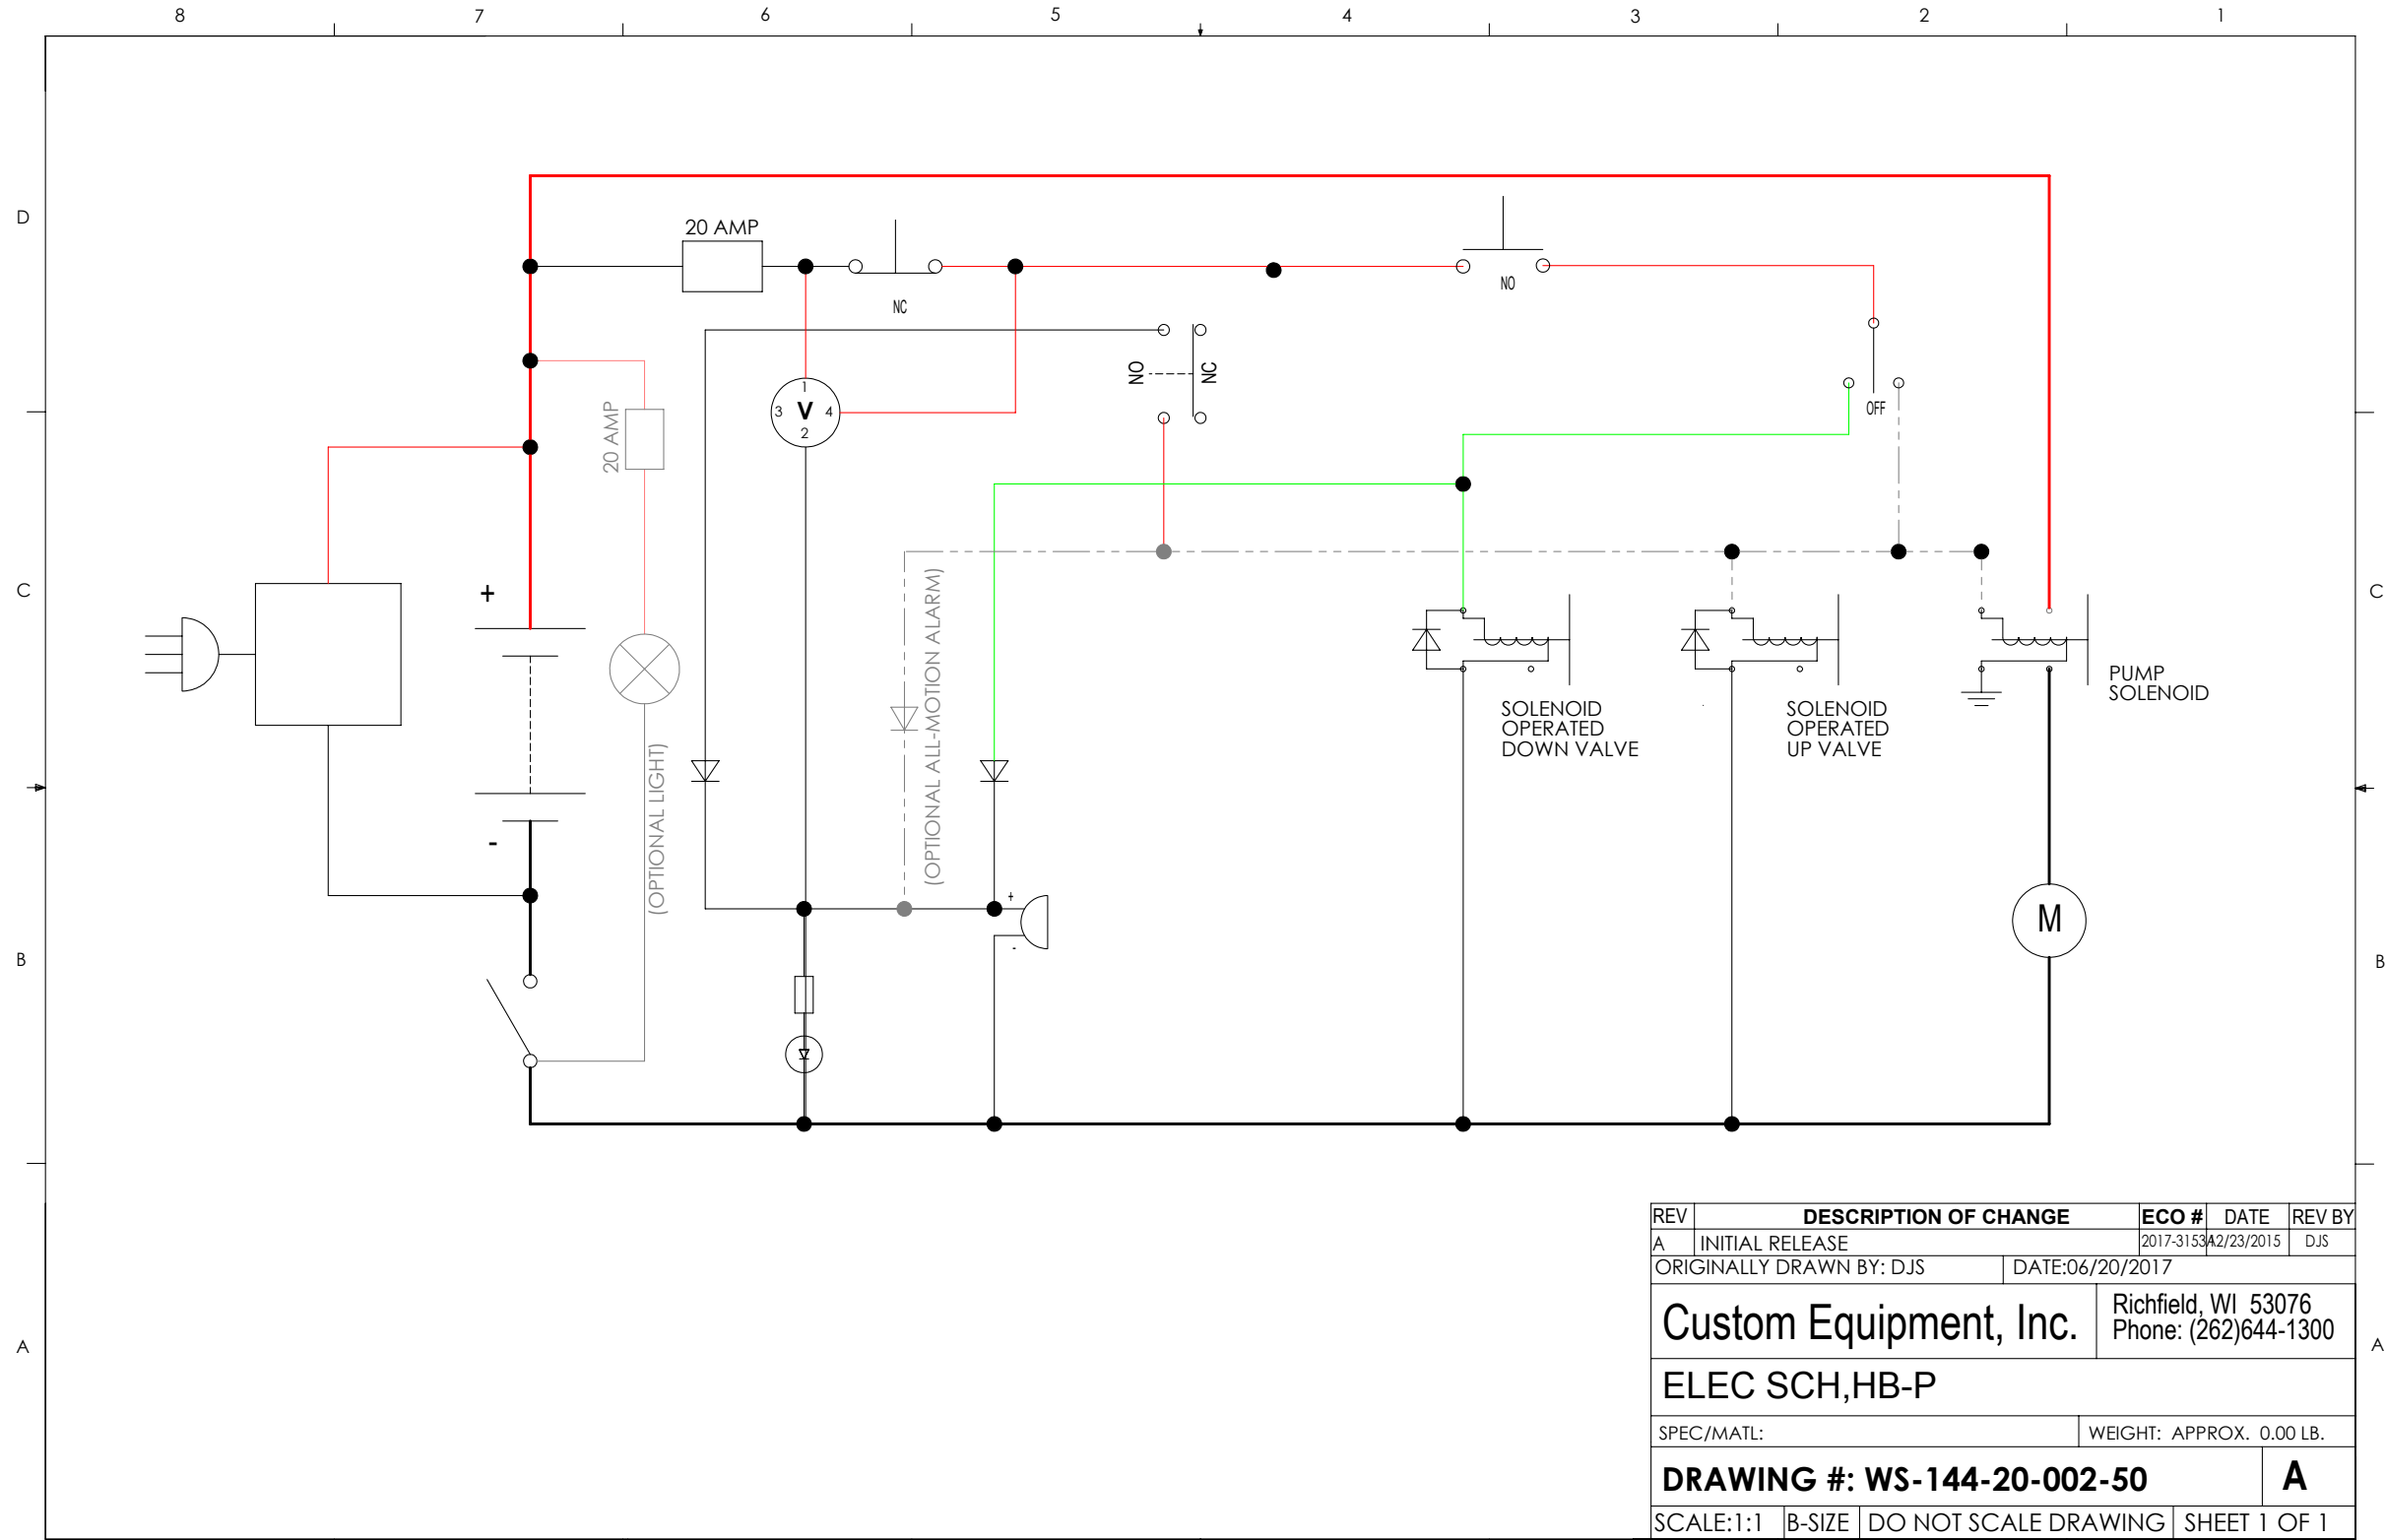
8 7 6 5 4 3 2 1

D

C

B

A

D

C

B

A

20 AMP

NC

NO

NO

NC

OFF

1
3 V 4
2

20 AMP

+

-

(OPTIONAL LIGHT)

(OPTIONAL ALL-MOTION ALARM)

+
-

SOLENOID OPERATED DOWN VALVE

SOLENOID OPERATED UP VALVE

PUMP SOLENOID

M

| REV | DESCRIPTION OF CHANGE | ECO # | DATE | REV BY |
|---|---|---|---|---|
| A | INITIAL RELEASE | 2017-3153 | 2/23/2015 | DJS |

ORIGINALLY DRAWN BY: DJS DATE:06/20/2017

Custom Equipment, Inc.

Richfield, WI 53076
Phone: (262)644-1300

ELEC SCH,HB-P

SPEC/MATL:

WEIGHT: APPROX. 0.00 LB.

DRAWING #: WS-144-20-002-50

A

SCALE:1:1 B-SIZE DO NOT SCALE DRAWING SHEET 1 OF 1